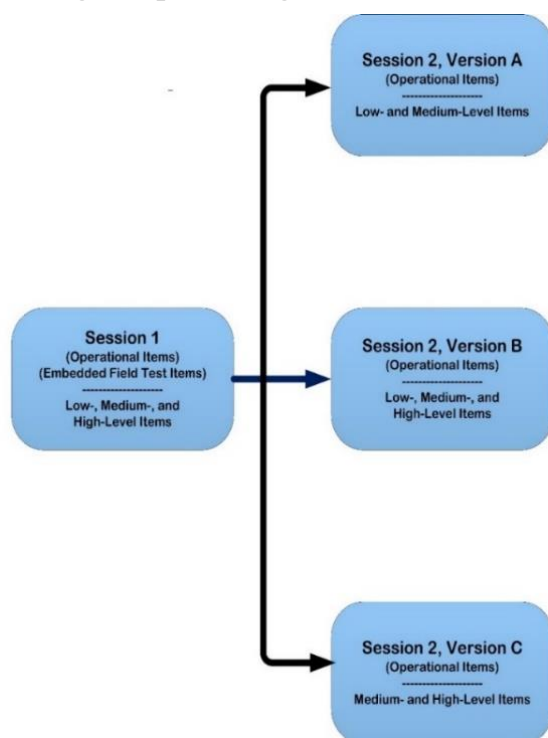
Session 2, Version A
(Operational Items)
--------------------
Low- and Medium-Level Items

Session 1
(Operational Items)
(Embedded Field Test Items)
--------------------
Low-, Medium-, and High-Level Items

Session 2, Version B
(Operational Items)
--------------------
Low-, Medium-, and High-Level Items

Session 2, Version C
(Operational Items)
--------------------
Medium- and High-Level Items